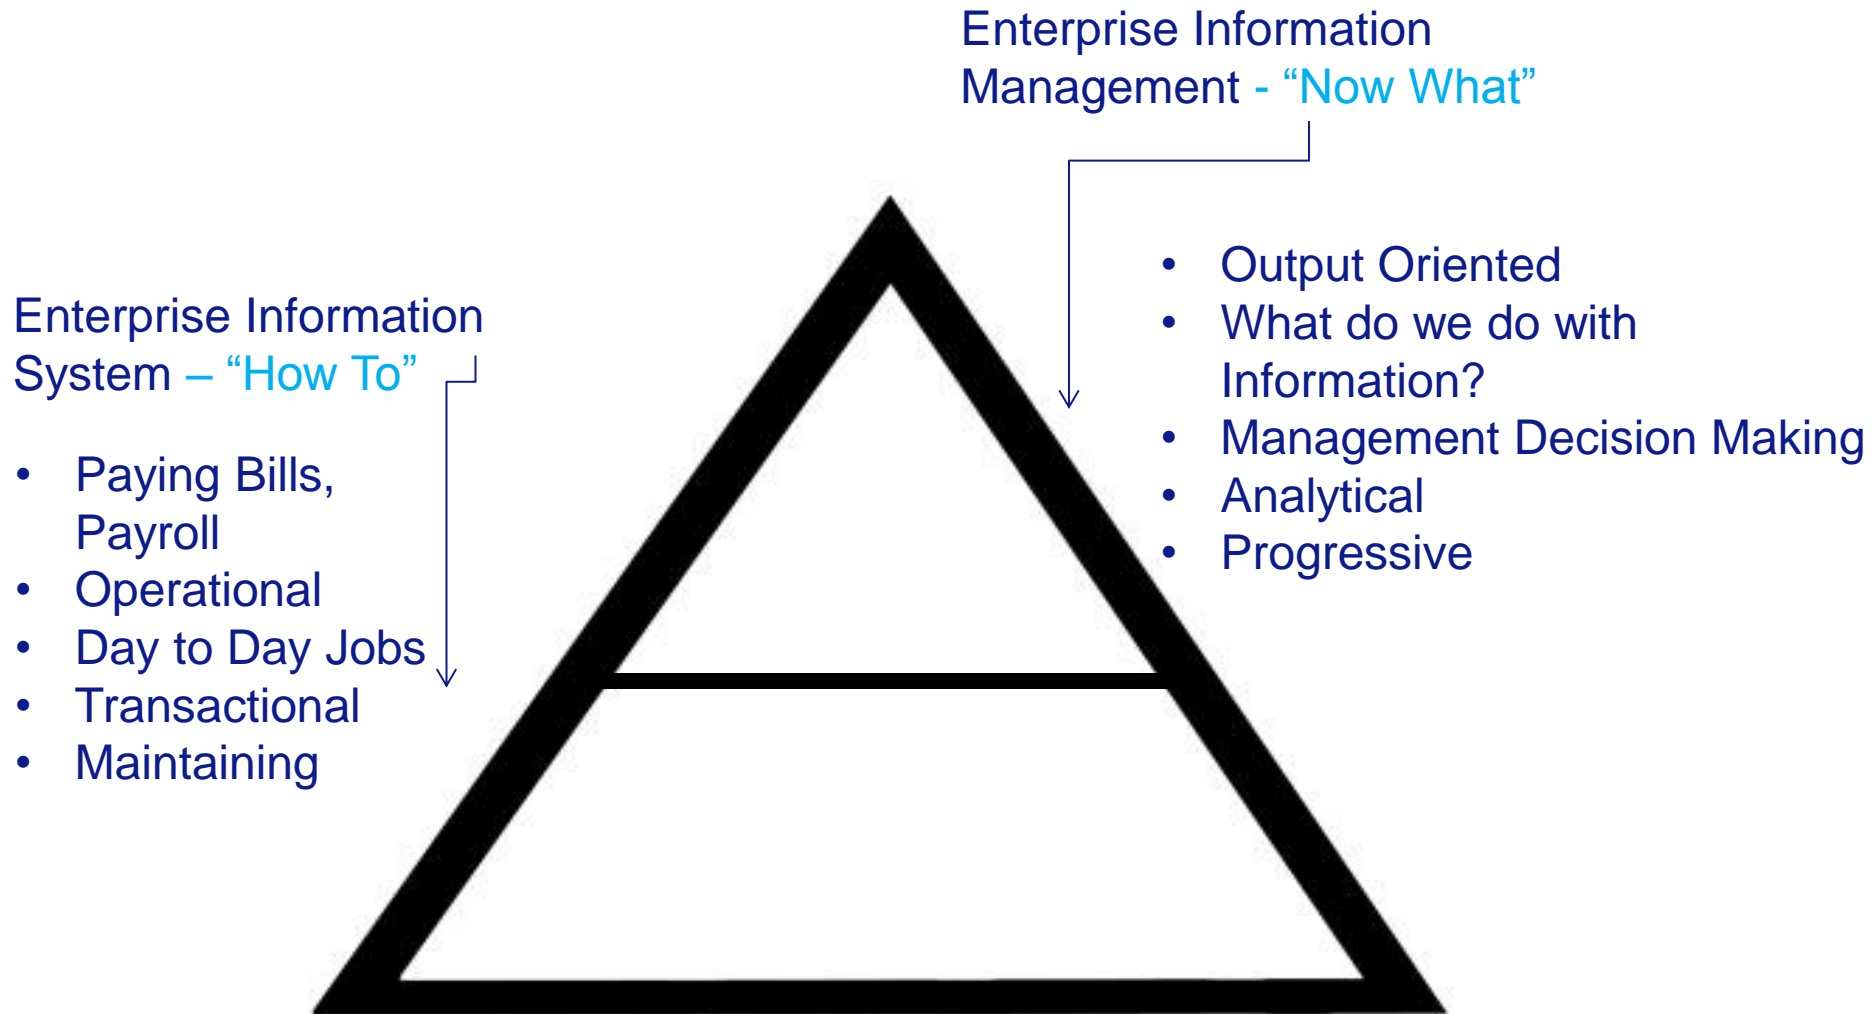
Enterprise Information Management - “Now What”

- Output Oriented
- What do we do with Information?
- Management Decision Making
- Analytical
- Progressive

Enterprise Information System – “How To”

- Paying Bills, Payroll
- Operational
- Day to Day Jobs
- Transactional
- Maintaining